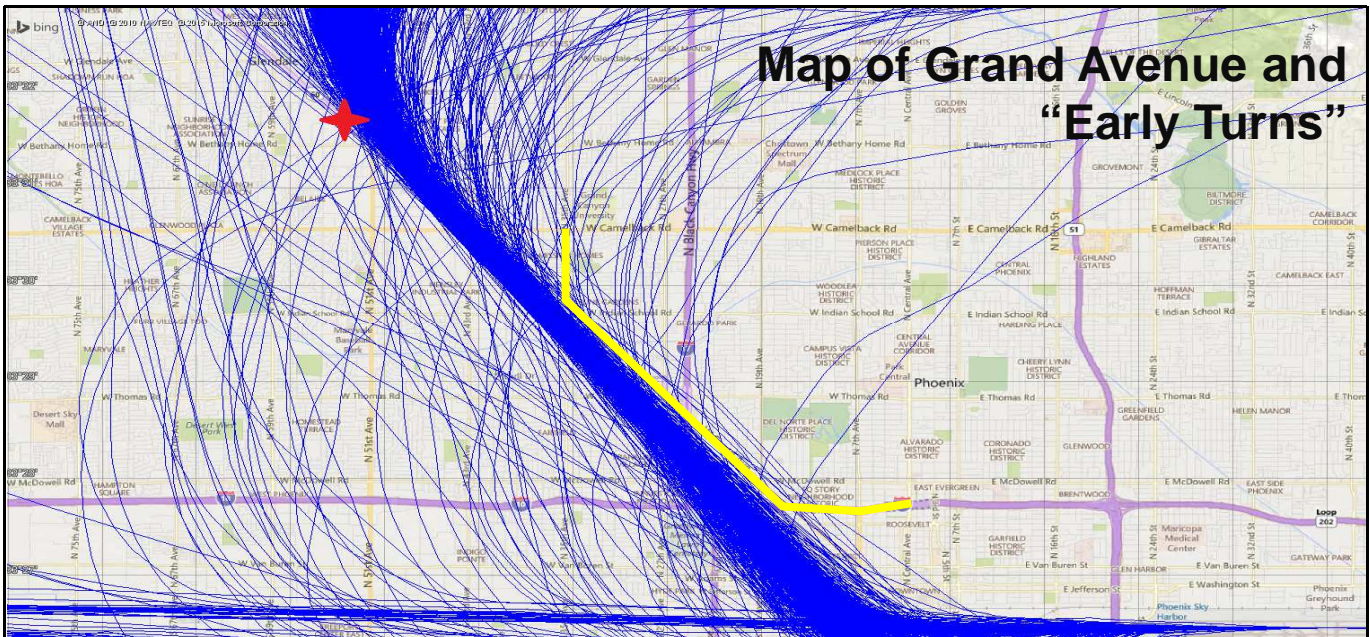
Map of Grand Avenue and "Early Turns"

bing

W Glendale Ave

Glendale

W Bethany Home Rd

W Camelback Rd

W Indian School Rd

W Thomas Rd

W McDowell Rd

W Van Buren St

Desert Sky Mall

N 75th Ave

N 67th Ave

N 59th Ave

N 51st Ave

N 43rd Ave

N 35th Ave

N 27th Ave

N Black Canyon Fwy

N 19th Ave

N 7th Ave

N Central Ave

N 7th St

N 16th St

N 24th St

N 32nd St

N 40th St

E Bethany Home Rd

E Camelback Rd

E Indian School Rd

E Thomas Rd

E McDowell Rd

E Van Buren St

E Washington St

E Jefferson St

Phoenix

Chris-Town Spectrum Mall

GRAND

ALVARADO HISTORIC DISTRICT

CORONADO HISTORIC DISTRICT

GARFIELD HISTORIC DISTRICT

ROOSEVELT

EAST EVERGREEN

BRENTWOOD

GLENWOOD

GREENFIELD GARDENS

HELEN MANOR

EAST SIDE PHOENIX

Maricopa Medical Center

GLEN HARBOR

GATEWAY PARK

Phoenix Greyhound Park

Phoenix Sky Harbor

Loop 202

51

CAMPUS VISTA HISTORIC DISTRICT

CENTRAL AVENUE CORRIDOR

Park Central

CHEERY LYNN HISTORIC DISTRICT

DEL NORTE PLACE HISTORIC DISTRICT

WOODLEA HISTORIC DISTRICT

PIERSON PLACE HISTORIC DISTRICT

CENTRAL PHOENIX

HIGHLAND ESTATES

HOFFMAN TERRACE

GIBRALTAR ESTATES

CAMELBACK EAST

CAMELBACK CORRIDOR

BILTMORE DISTRICT

GROVEMONT

GOLDEN GROVES

MEDLOCK PLACE HISTORIC DISTRICT

HARDING PLACE

HAMPTON SQUARE

HOMESTEAD TERRACE

INDIGO POINTE

Desert West Park

MARYVALE

HEATHER HEIGHTS

CAMELBACK VILLAGE ESTATES

GLENWOOD VILLA

MONTEBELLO

GLEN MANOR

GARDEN SPRINGS

SUNRISE NEIGHBORHOOD ASSOCIATION

Grand Canyon University